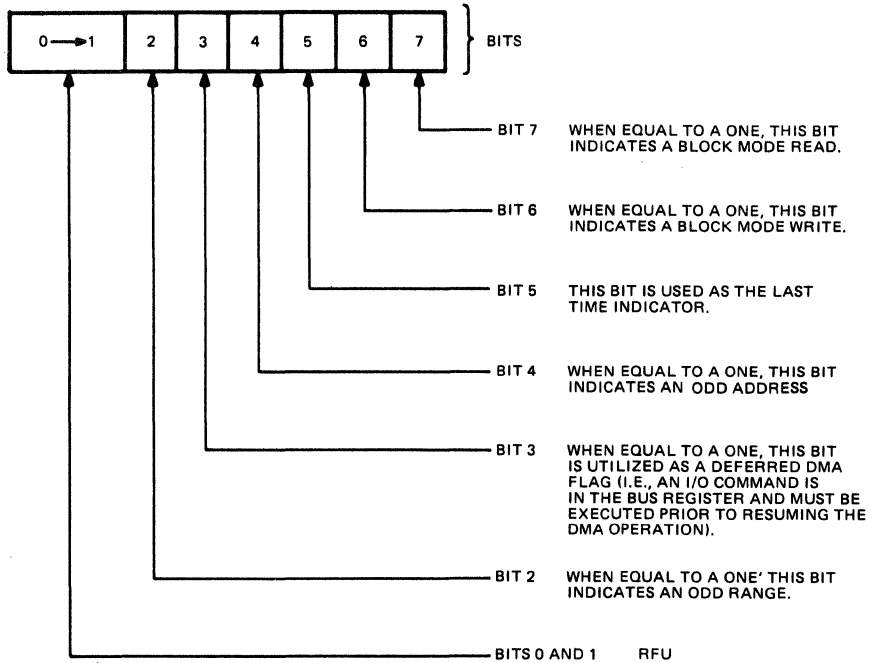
| $0 \rightarrow 1$ | 2 | 3 | 4 | 5 | 6 | 7 |
|---|---|---|---|---|---|---|

BITS

BIT 7 WHEN EQUAL TO A ONE, THIS BIT INDICATES A BLOCK MODE READ.

BIT 6 WHEN EQUAL TO A ONE, THIS BIT INDICATES A BLOCK MODE WRITE.

BIT 5 THIS BIT IS USED AS THE LAST TIME INDICATOR.

BIT 4 WHEN EQUAL TO A ONE, THIS BIT INDICATES AN ODD ADDRESS

BIT 3 WHEN EQUAL TO A ONE, THIS BIT IS UTILIZED AS A DEFERRED DMA FLAG (I.E., AN I/O COMMAND IS IN THE BUS REGISTER AND MUST BE EXECUTED PRIOR TO RESUMING THE DMA OPERATION).

BIT 2 WHEN EQUAL TO A ONE' THIS BIT INDICATES AN ODD RANGE.

BITS 0 AND 1 RFU